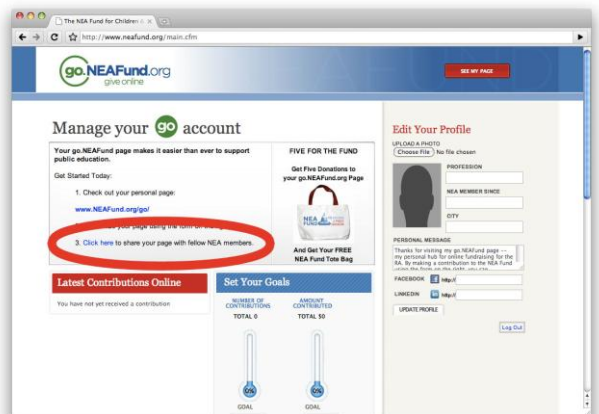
The NEA Fund for Children

http://www.neafund.org/main.cfm

go.NEAFund.org
give online

SEE MY PAGE

Manage your go account

Your go.NEAFund page makes it easier than ever to support public education.

Get Started Today:

1. Check out your personal page:

www.NEAFund.org/go/

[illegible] your page using the form on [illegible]

3. Click here to share your page with fellow NEA members.

FIVE FOR THE FUND

Get Five Donations to your go.NEAFund.org Page

NEA FUND

And Get Your FREE NEA Fund Tote Bag

Edit Your Profile

UPLOAD A PHOTO
Choose File No file chosen

PROFESSION

NEA MEMBER SINCE

CITY

PERSONAL MESSAGE

Thanks for visiting my go.NEAFund page -- my personal hub for online fundraising for the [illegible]. By making a contribution to the NEA Fund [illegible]

FACEBOOK http://

LINKEDIN http://

UPDATE PROFILE

Log Out

Latest Contributions Online

You have not yet received a contribution

Set Your Goals

NUMBER OF CONTRIBUTIONS
TOTAL 0

AMOUNT CONTRIBUTED
TOTAL $0

0%

0%

GOAL

GOAL